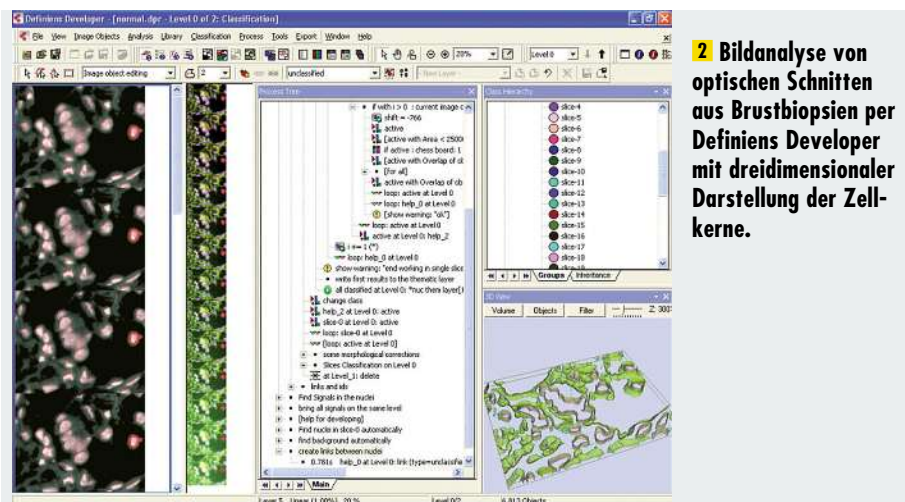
Definiens Developer - [normal.dpr - Level 0 of 2: Classification]

File View Image Objects Analysis Library Classification Process Tools Export Window Help

20%

Level 0

Image object editing

unclassified

Project Tree

if with i > 0 : current image o

shift = -766

active

[active with Area < 2500

if active : chess board: 1

[active with Overlap of ob

[for all]

active with Overlap of ob

loop: active at Level 0

loop: help_0 at Level 0

[show warning: "ok"]

loop: active at Level 0

active at Level 0: help_2

i = 1 (*)

loop: help_0 at Level 0

show warning: "end working in single slice

write first results to the thematic layer

all classified at Level 0: "nuc then layer[

change class

help_2 at Level 0: active

slice-0 at Level 0: active

loop: slice-0 at Level 0

[loop: active at Level 0]

some morphological corrections

Slices Classification on Level 0

at Level_1: delete

links and ids

Find Signals in the nuclei

bring all signals on the same level

[help for developing]

Find nuclei in slice-0 automatically

find background automatically

create links between nuclei

0.781s help_0 at Level 0: link (type=unclassifie

Main

Class Hierarchy

slice-4

slice-5

slice-6

slice-7

slice-8

slice-9

slice-10

slice-11

slice-12

slice-13

slice-14

slice-15

slice-16

slice-17

slice-18

Groups Inheritance

3D View

Volume Objects Filter Z: 303

Layer 5 Linear (1.00%) 20 %  Level 0/2  6,812 Objects

2 Bildanalyse von optischen Schnitten aus Brustbiopsien per Definiens Developer mit dreidimensionaler Darstellung der Zellkerne.